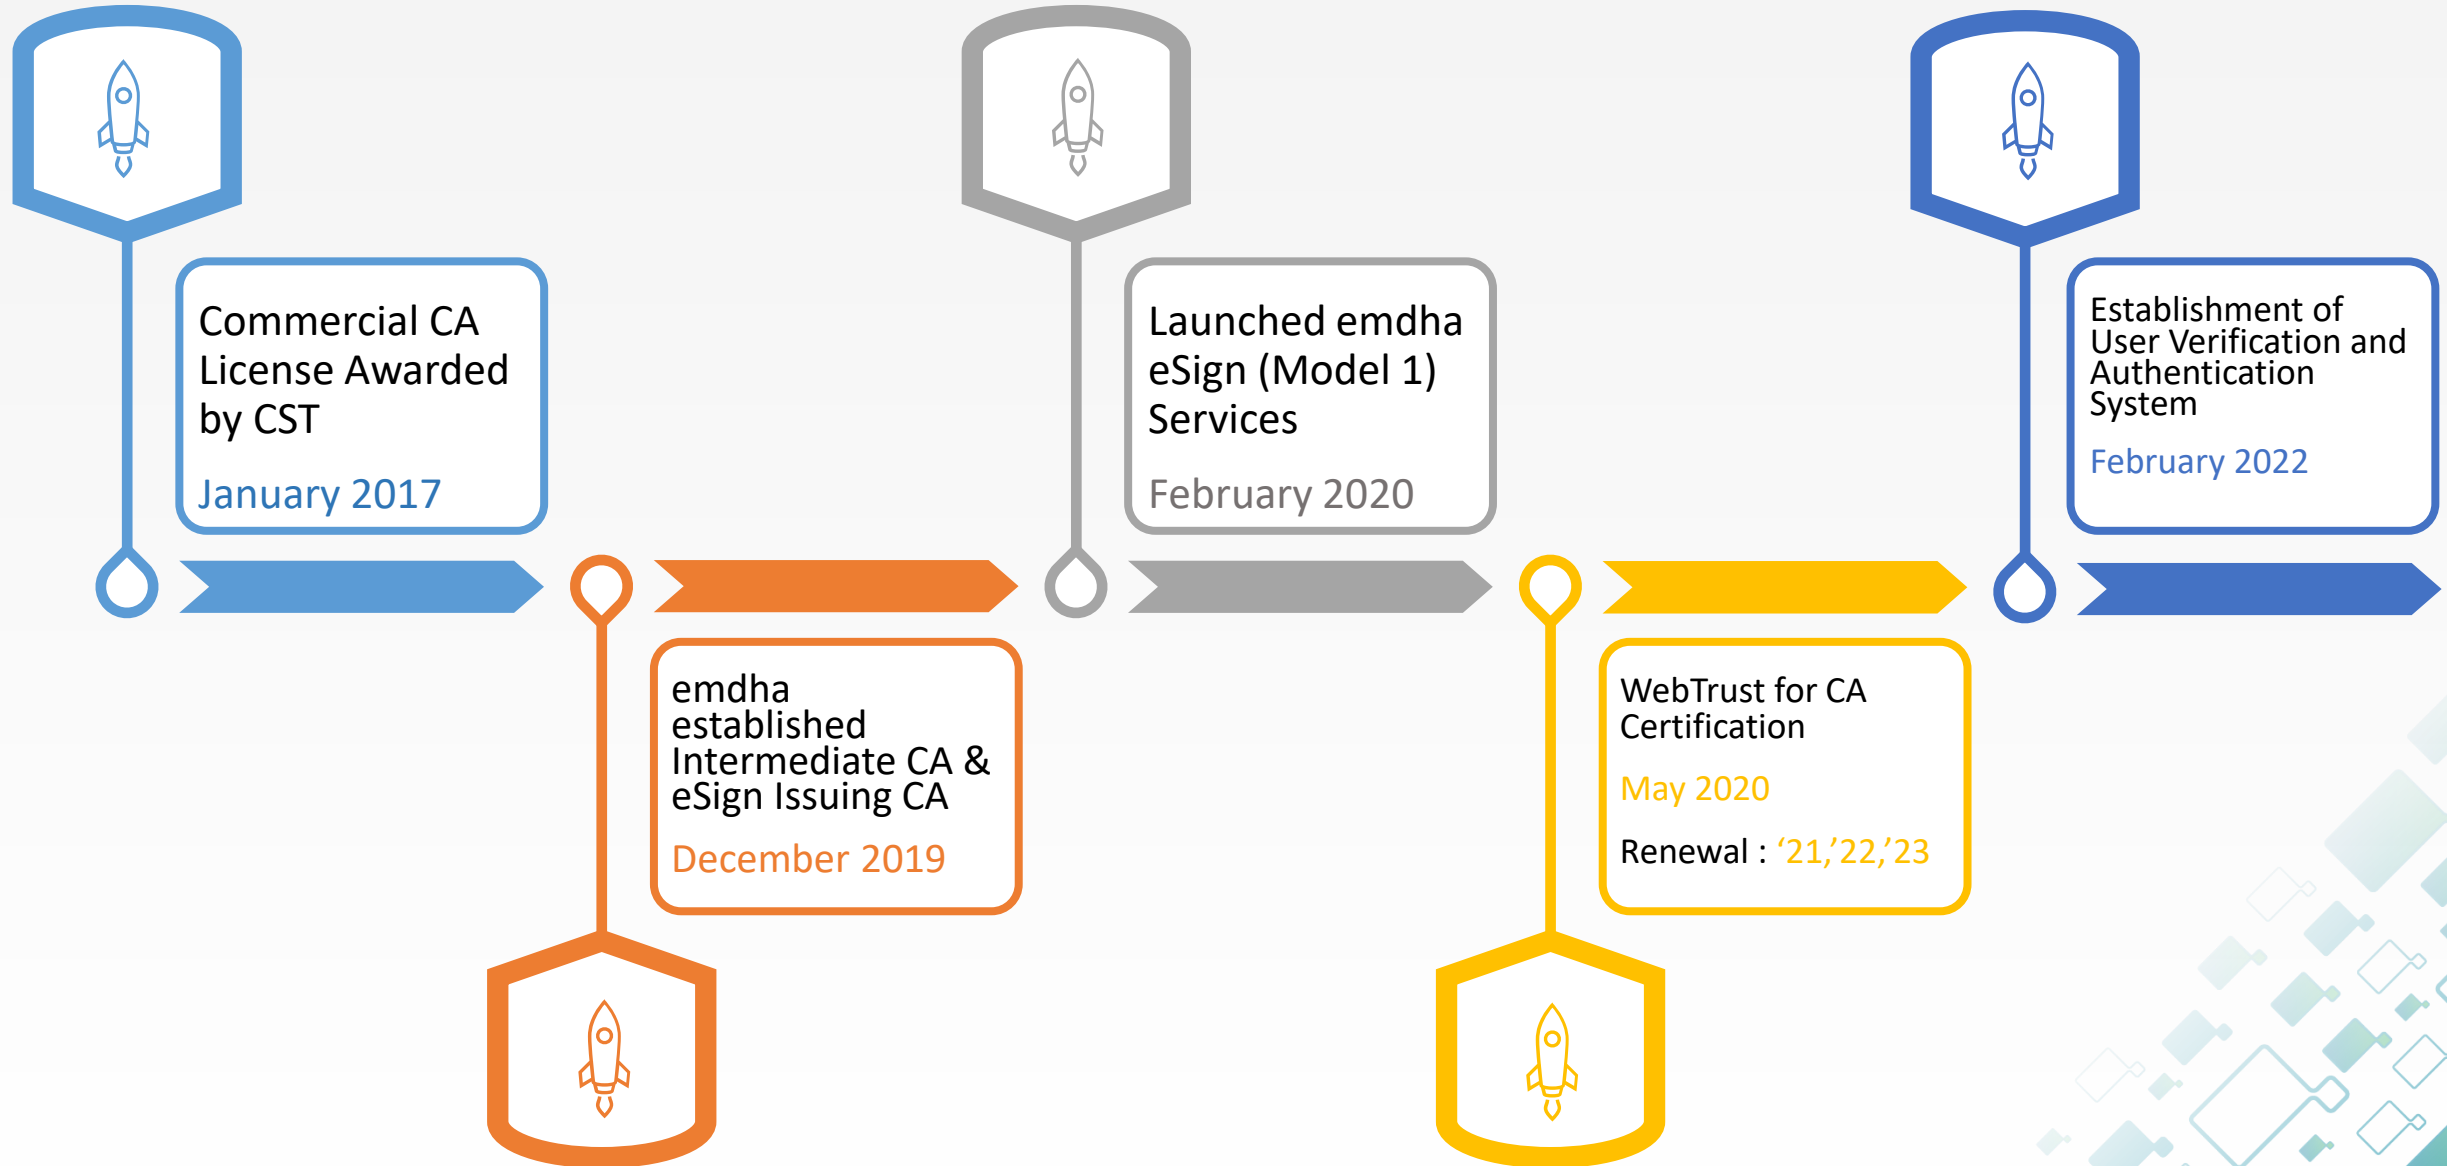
Commercial CA License Awarded by CST

January 2017

emdha established Intermediate CA & eSign Issuing CA

December 2019

Launched emdha eSign (Model 1) Services

February 2020

WebTrust for CA Certification

May 2020

Renewal : ‘21,’22,’23

Establishment of User Verification and Authentication System

February 2022